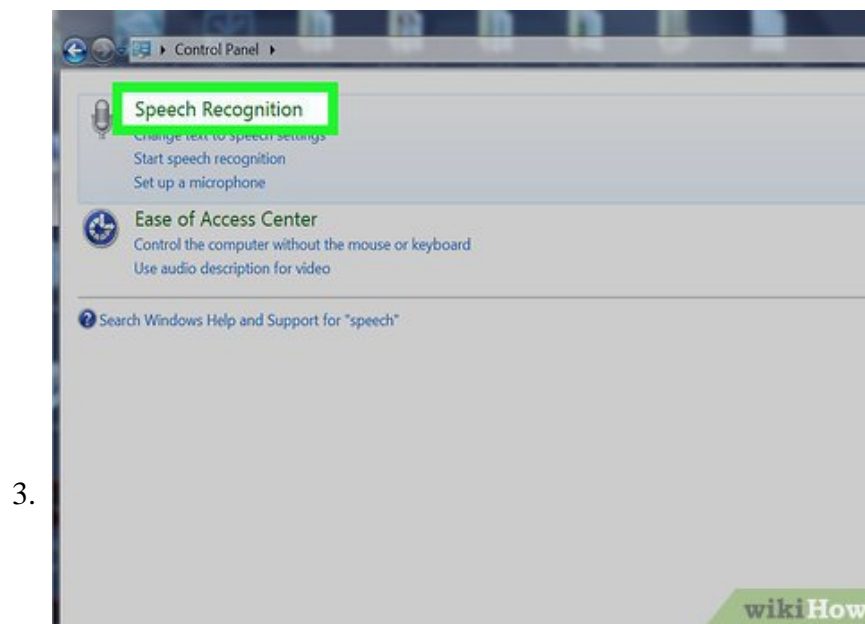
3.

Control Panel

Speech Recognition
Change text to speech settings
Start speech recognition
Set up a microphone

Ease of Access Center
Control the computer without the mouse or keyboard
Use audio description for video

Search Windows Help and Support for "speech"

wikiHow